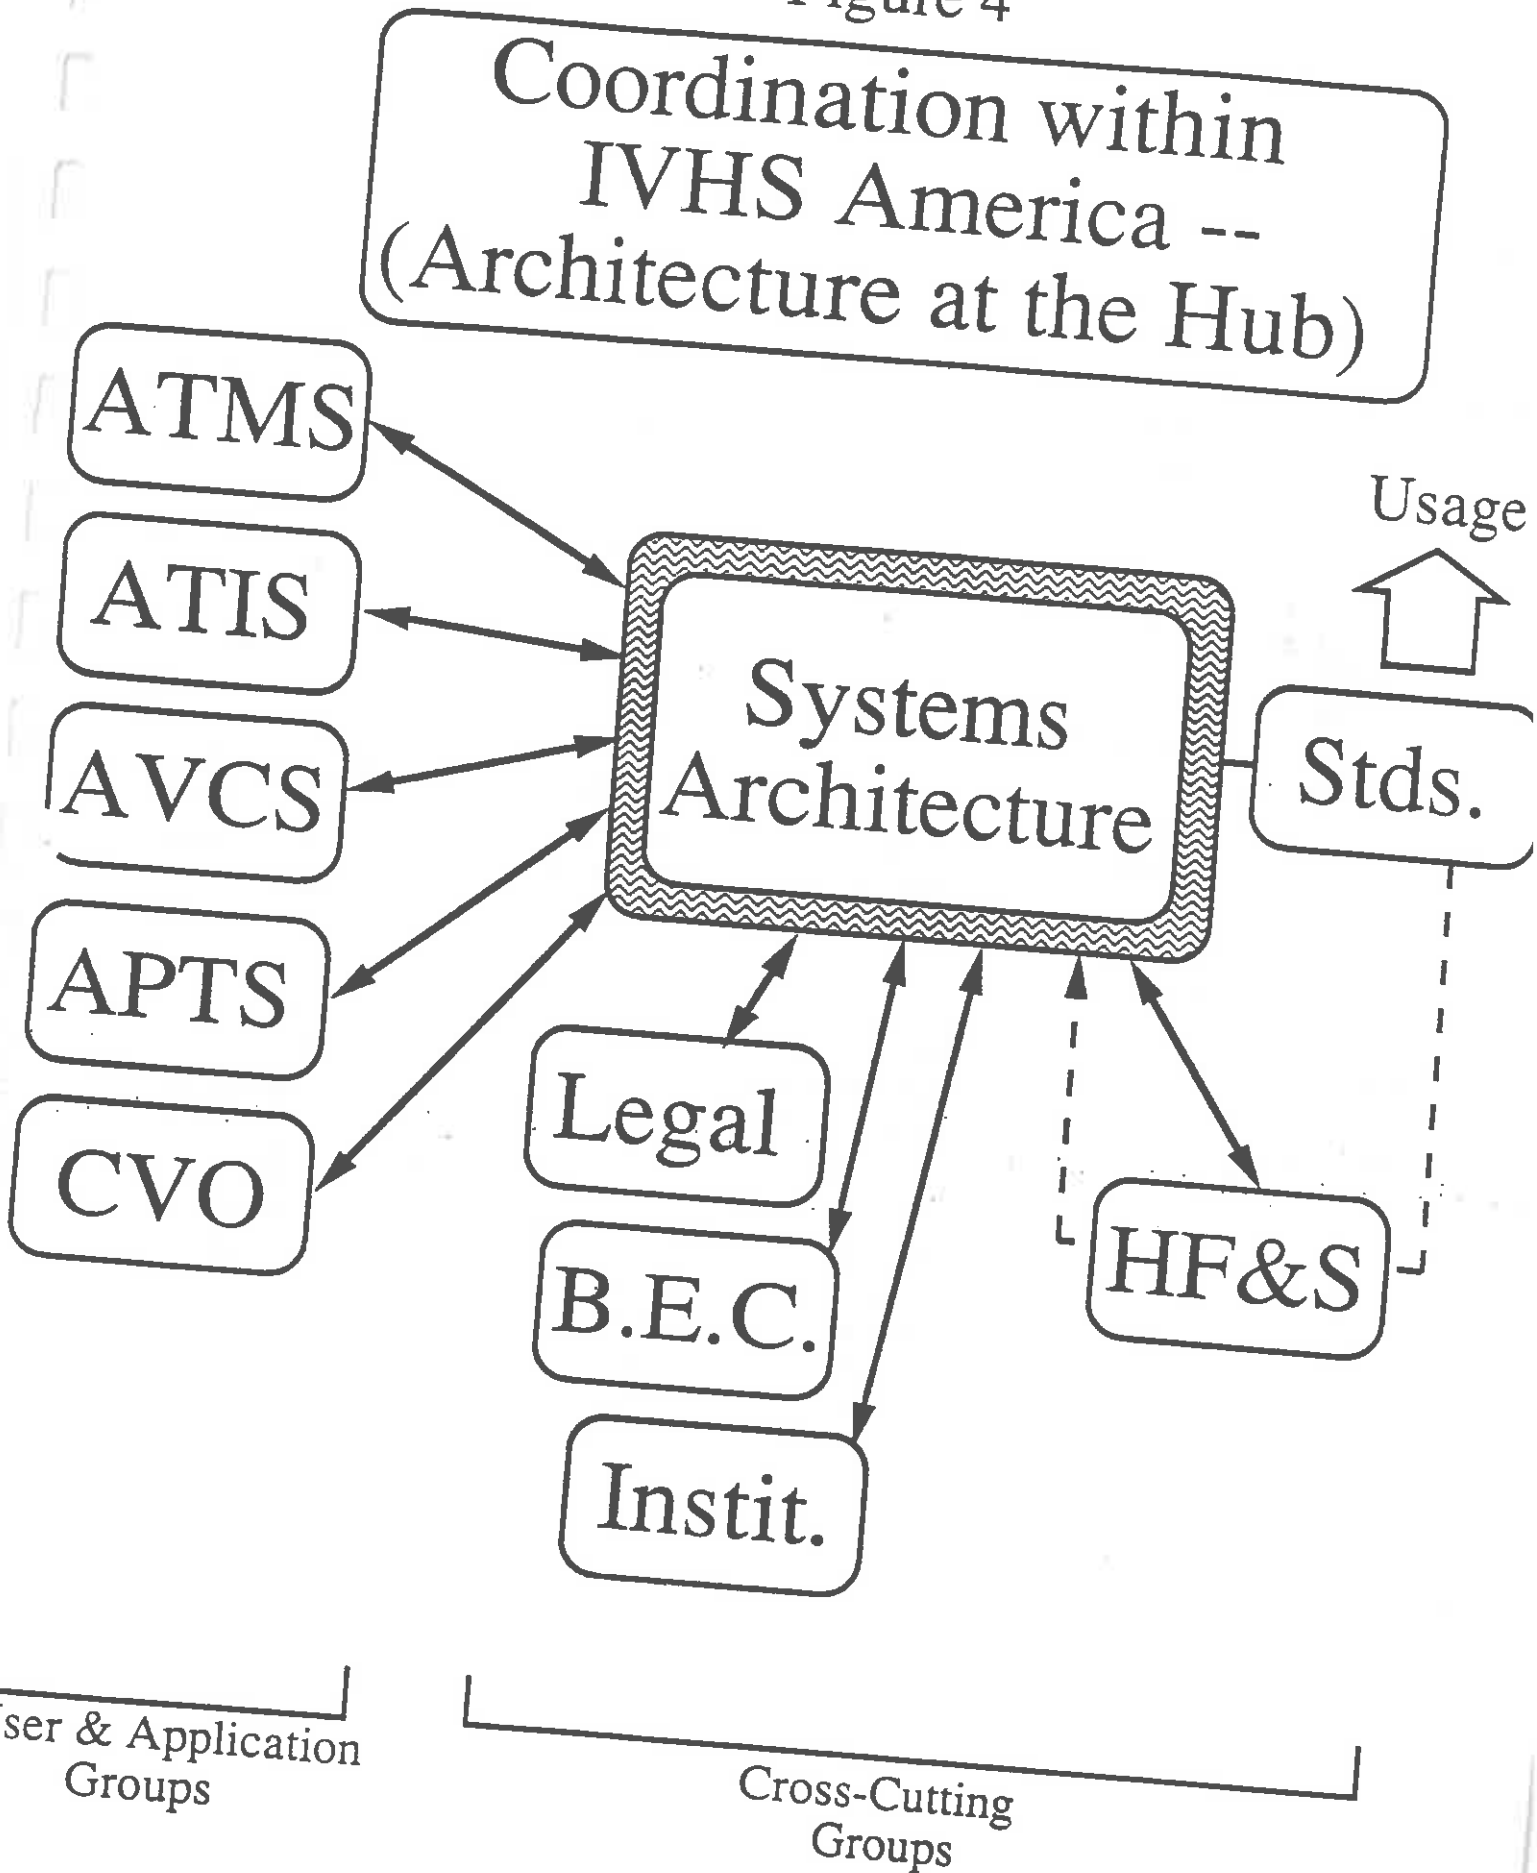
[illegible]igure 4

Coordination within IVHS America -- (Architecture at the Hub)

ATMS

ATIS

AVCS

APTS

CVO

Systems Architecture

Usage

Stds.

Legal

B.E.C.

Instit.

HF&S

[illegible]ser & Application Groups

Cross-Cutting Groups